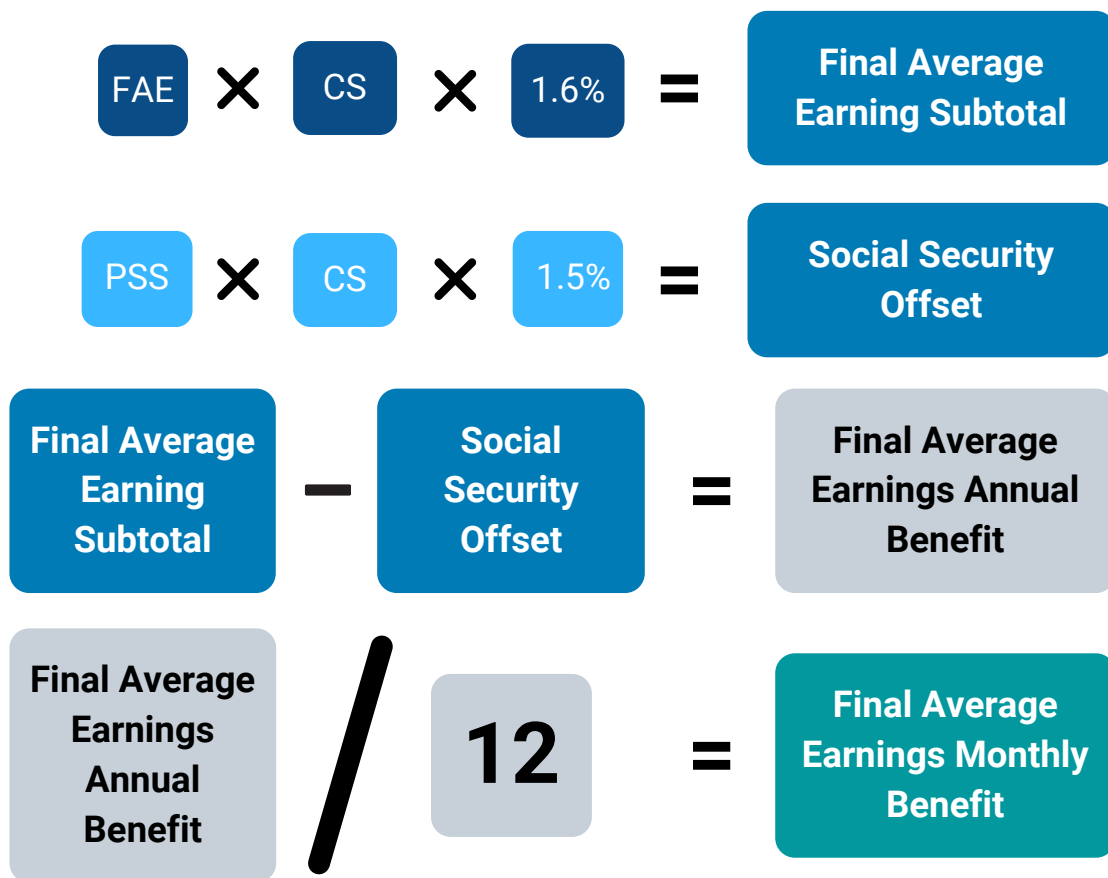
FAE × CS × 1.6% = Final Average Earning Subtotal

PSS × CS × 1.5% = Social Security Offset

Final Average Earning Subtotal − Social Security Offset = Final Average Earnings Annual Benefit

Final Average Earnings Annual Benefit / 12 = Final Average Earnings Monthly Benefit